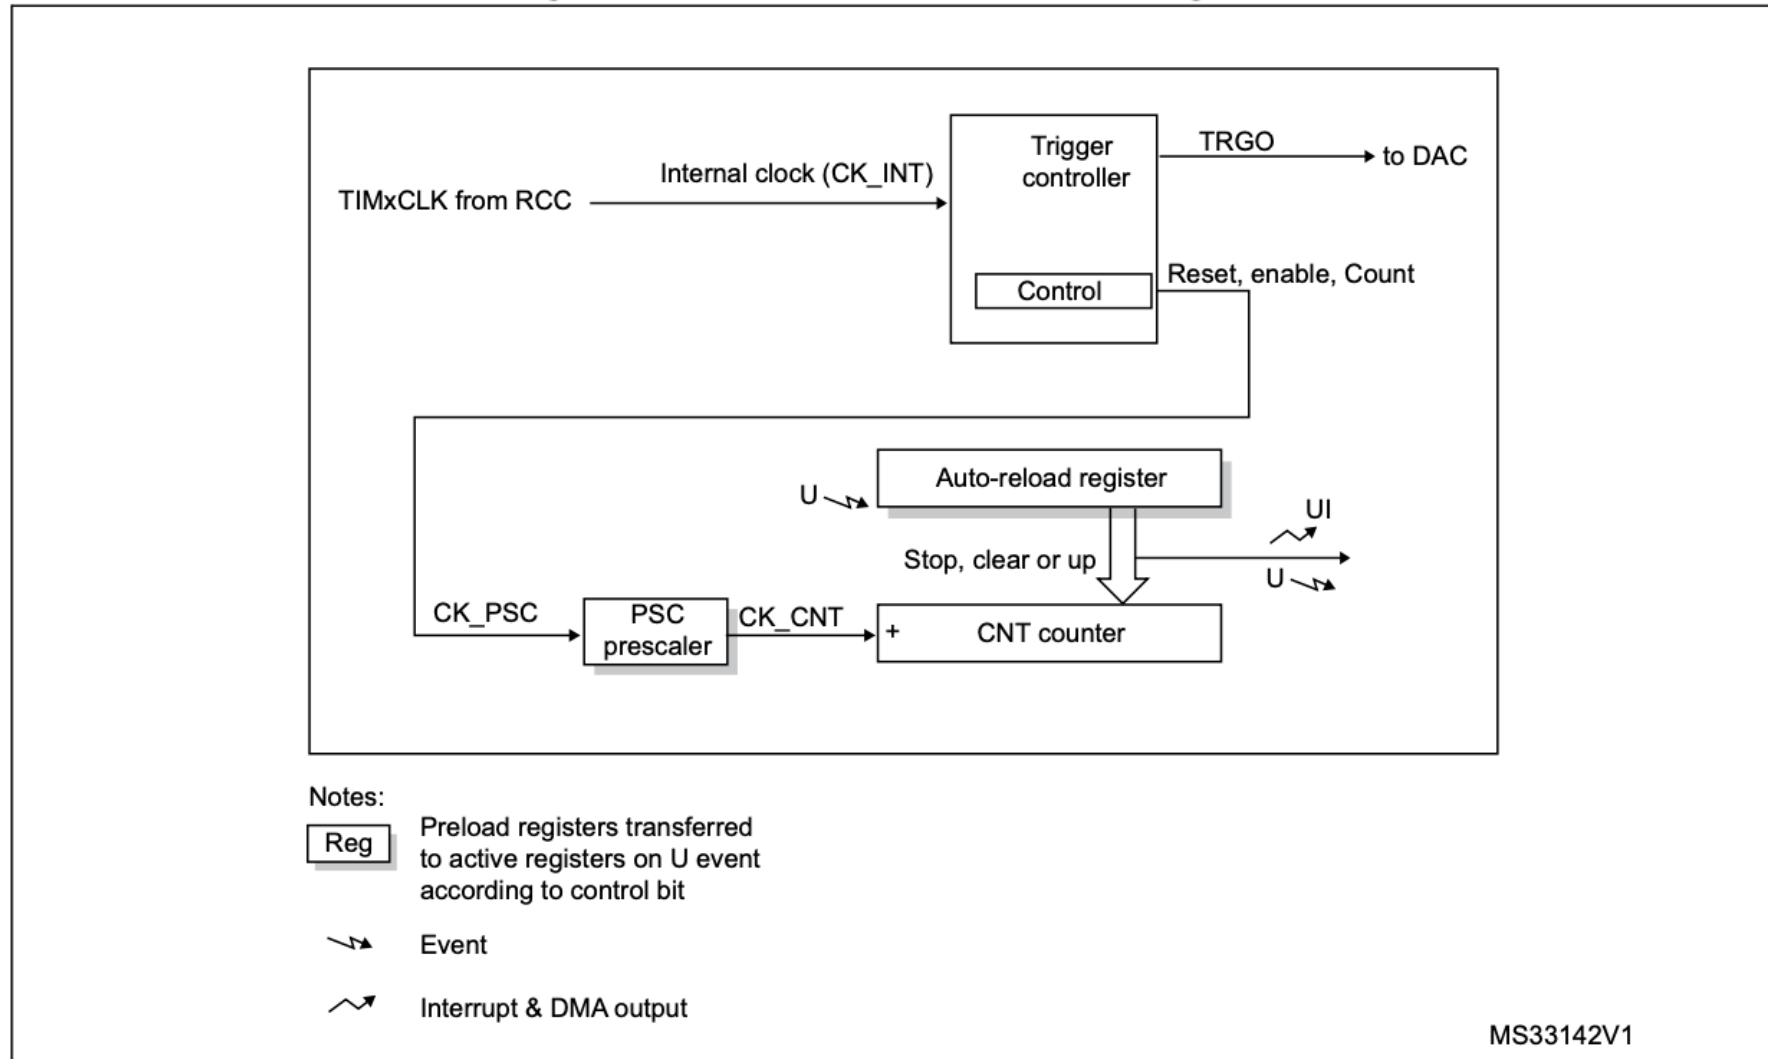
Internal clock (CK_INT)

TIMxCLK from RCC

Trigger controller

TRGO

to DAC

Control

Reset, enable, Count

U

Auto-reload register

UI

Stop, clear or up

U

CK_PSC

PSC prescaler

CK_CNT

+

CNT counter

Notes:

Reg

Preload registers transferred to active registers on U event according to control bit

Event

Interrupt & DMA output

MS33142V1